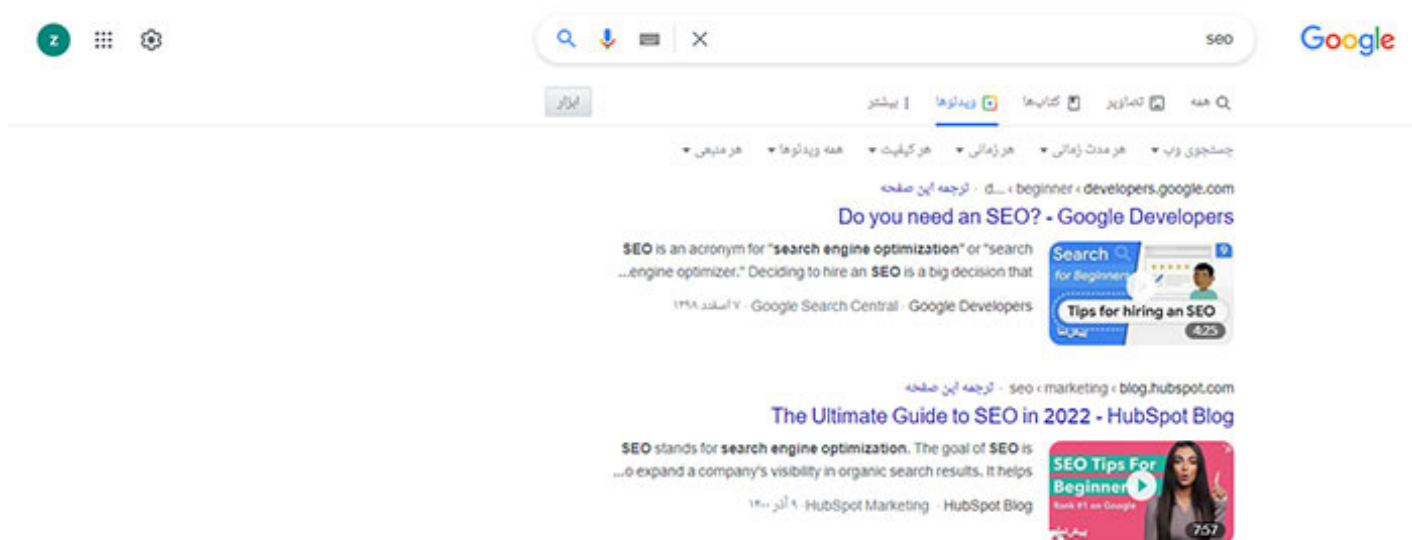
Google

seo

z

همه تصاویر کتاب‌ها ویدئوها بیشتر

ابزار

جستجوی وب هر مدت زمانی هر زمانی هر کیفیت همه ویدئوها هر منبعی

developers.google.com › beginner › d... · ترجمه این صفحه

Do you need an SEO? - Google Developers

SEO is an acronym for "search engine optimization" or "search engine optimizer." Deciding to hire an SEO is a big decision that...

Google Developers · Google Search Central · ۷ اسفند ۱۳۹۸

Search for Beginners

Tips for hiring an SEO

4:25

blog.hubspot.com › marketing › seo · ترجمه این صفحه

The Ultimate Guide to SEO in 2022 - HubSpot Blog

SEO stands for search engine optimization. The goal of SEO is to expand a company's visibility in organic search results. It helps...

HubSpot Blog · HubSpot Marketing · ۹ آذر ۱۴۰۰

SEO Tips For Beginners

Rank #1 on Google

7:57